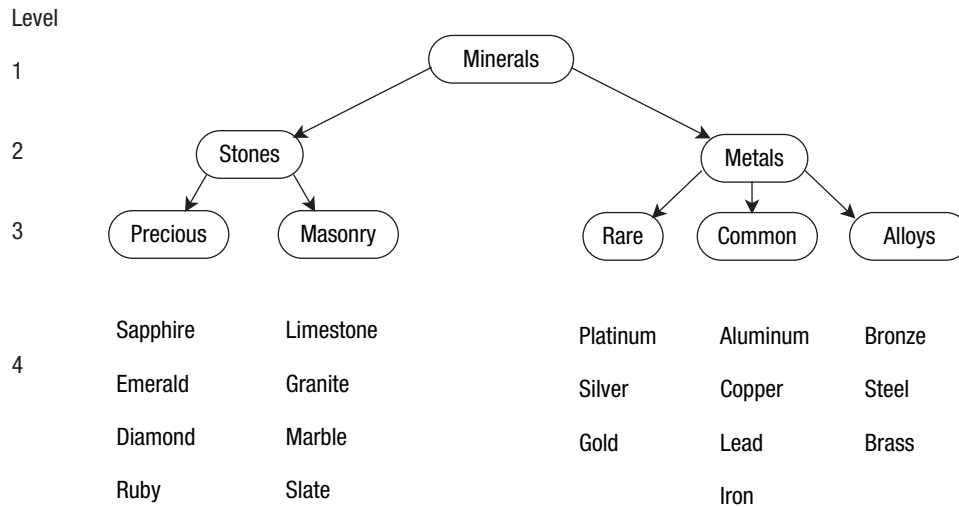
Level

1

Minerals

2

Stones

Metals

3

Precious

Masonry

Rare

Common

Alloys

4

Sapphire
Emerald
Diamond
Ruby

Limestone
Granite
Marble
Slate

Platinum
Silver
Gold

Aluminum
Copper
Lead
Iron

Bronze
Steel
Brass